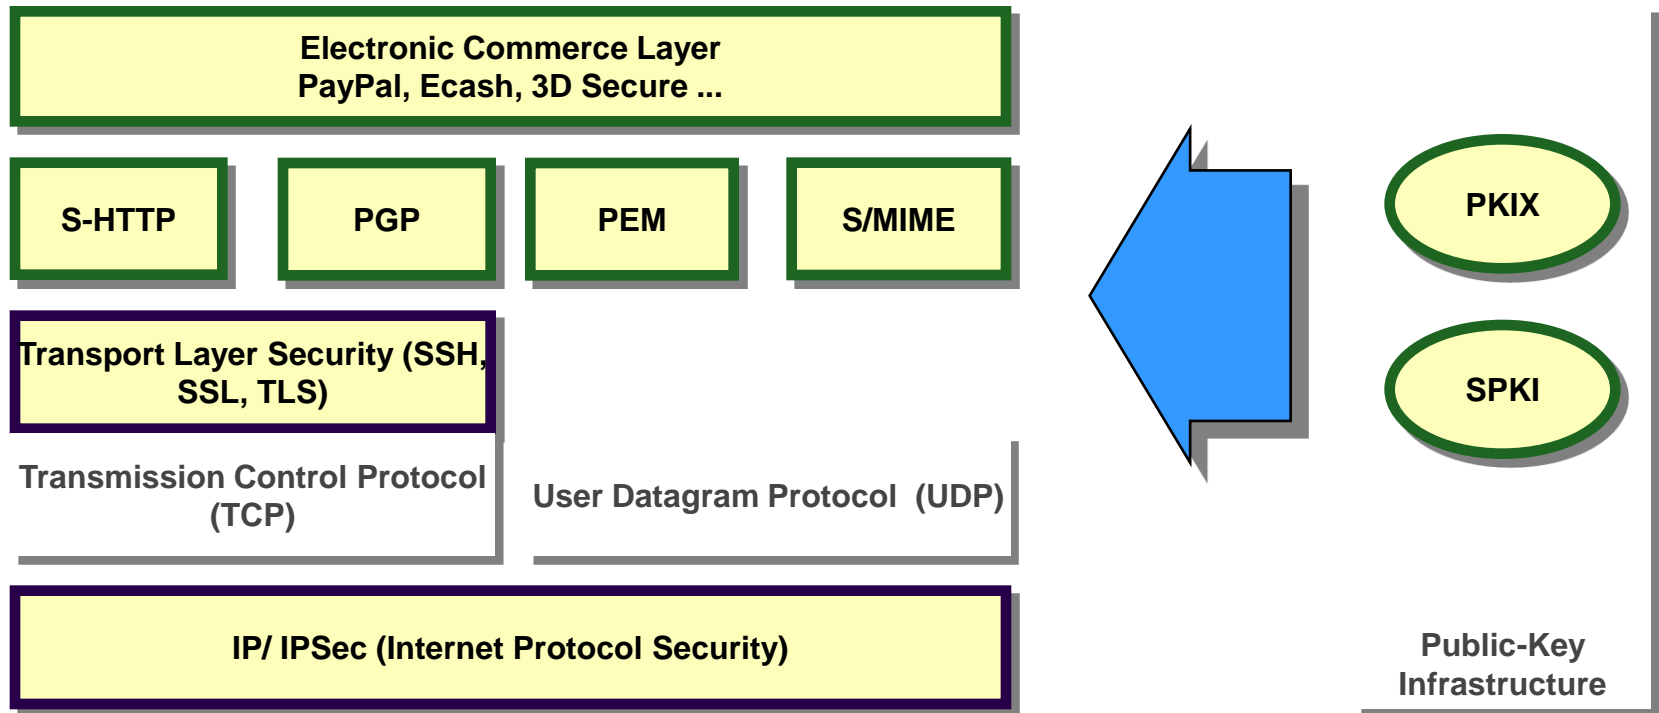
Electronic Commerce Layer
PayPal, Ecash, 3D Secure ...

S-HTTP

PGP

PEM

S/MIME

Transport Layer Security (SSH, SSL, TLS)

Transmission Control Protocol (TCP)

User Datagram Protocol (UDP)

IP/ IPSec (Internet Protocol Security)

PKIX

SPKI

Public-Key Infrastructure